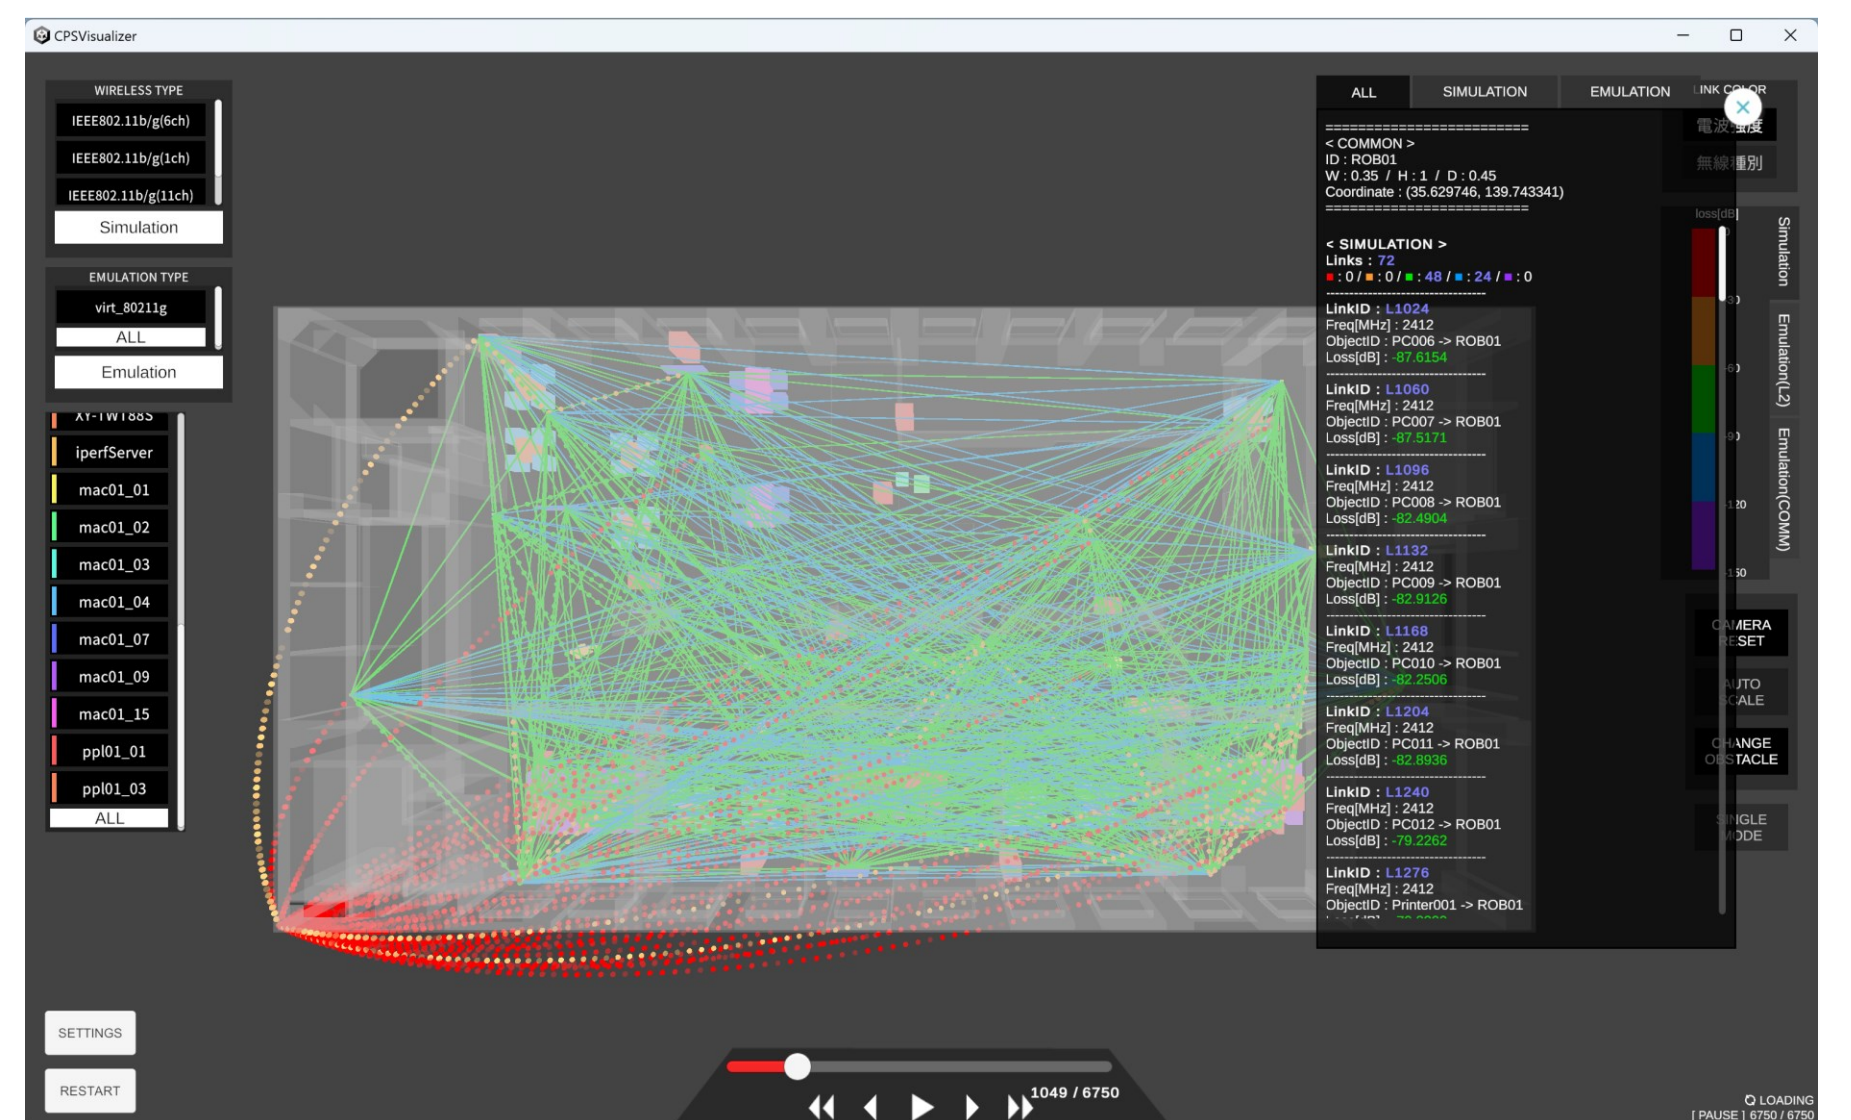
CPSVisualizer

WIRELESS TYPE
IEEE802.11b/g(6ch)
IEEE802.11b/g(1ch)
IEEE802.11b/g(11ch)
Simulation

EMULATION TYPE
virt_80211g
ALL
Emulation

XY-TW188S
iperfServer
mac01_01
mac01_02
mac01_03
mac01_04
mac01_07
mac01_09
mac01_15
ppl01_01
ppl01_03
ALL

ALL SIMULATION EMULATION LINK COLOR

========================
< COMMON >
ID : ROB01
W : 0.35 / H : 1 / D : 0.45
Coordinate : (35.629746, 139.743341)
========================

< SIMULATION >
Links : 72
■ : 0 / ■ : 0 / ■ : 48 / ■ : 24 / ■ : 0

LinkID : L1024
Freq[MHz] : 2412
ObjectID : PC006 -> ROB01
Loss[dB] : -87.6154

LinkID : L1060
Freq[MHz] : 2412
ObjectID : PC007 -> ROB01
Loss[dB] : -87.5171

LinkID : L1096
Freq[MHz] : 2412
ObjectID : PC008 -> ROB01
Loss[dB] : -82.4904

LinkID : L1132
Freq[MHz] : 2412
ObjectID : PC009 -> ROB01
Loss[dB] : -82.9126

LinkID : L1168
Freq[MHz] : 2412
ObjectID : PC010 -> ROB01
Loss[dB] : -82.2506

LinkID : L1204
Freq[MHz] : 2412
ObjectID : PC011 -> ROB01
Loss[dB] : -82.8936

LinkID : L1240
Freq[MHz] : 2412
ObjectID : PC012 -> ROB01
Loss[dB] : -79.2262

LinkID : L1276
Freq[MHz] : 2412
ObjectID : Printer001 -> ROB01
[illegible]

電波強度
無線種別
loss[dB]
-30
-60
-90
-120
-150
Simulation
Emulation(L2)
Emulation(COMM)

CAMERA RESET
AUTO SCALE
CHANGE OBSTACLE
SINGLE MODE

SETTINGS
RESTART

1049 / 6750

LOADING
[ PAUSE ] 6750 / 6750